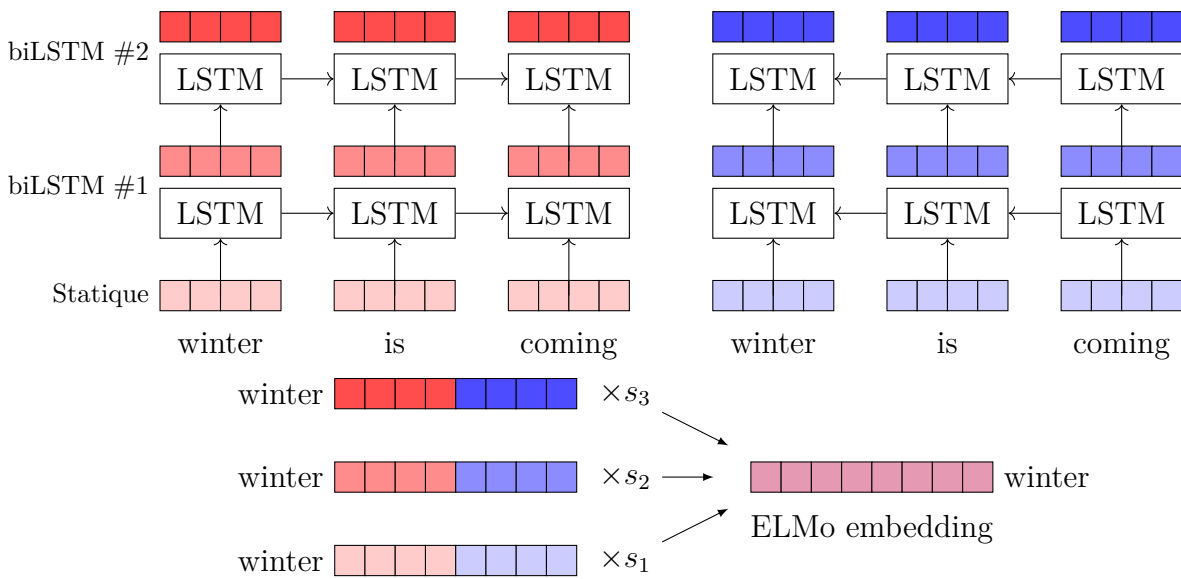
biLSTM #2
LSTM LSTM LSTM
LSTM LSTM LSTM

biLSTM #1
LSTM LSTM LSTM
LSTM LSTM LSTM

Statique

winter is coming
winter is coming

winter $\times s_3$

winter $\times s_2$

winter $\times s_1$

winter

ELMo embedding